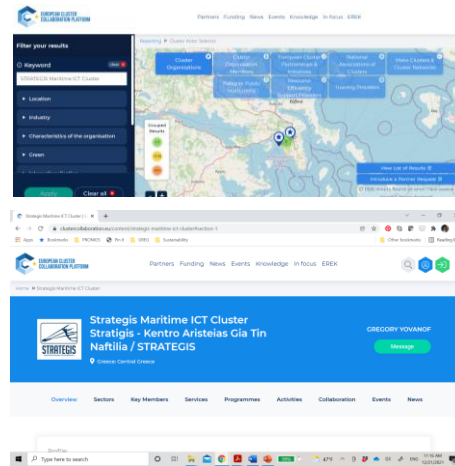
EUROPEAN CLUSTER COLLABORATION PLATFORM

Partners Funding News Events Knowledge In focus EREK

Filter your results

Keyword

STRATEGIS Maritime ICT Cluster

Location

Industry

Characteristics of the organisation

Green

Apply Clear all

Cluster Organisations

Cluster Organisations Members

European Cluster Partnerships & Initiatives

National Associations of Clusters

Meta Clusters & Cluster Networks

Research Public Institutions

Resource Efficiency Support Providers

Learning Providers

Grouped Results

View List of Results

Introduce a Partner Request

Strategis Maritime ICT Cluster | E ×

clustercollaboration.eu/content/strategis-maritime-ict-cluster#section-1

Apps Bookmarks PROMOS Pin It UBEC Sustainability Other bookmarks Reading list

EUROPEAN CLUSTER COLLABORATION PLATFORM

Partners Funding News Events Knowledge In focus EREK

Home » Strategis Maritime ICT Cluster

Strategis Maritime ICT Cluster
Stratigis - Kentro Aristeias Gia Tin Naftilia / STRATEGIS

STRATEGIS

Greece, Central Greece

GREGORY YOVANOF

Message

Overview Sectors Key Members Services Programmes Activities Collaboration Events News

Profile

Type here to search

47°F ENG 11:16 AM 12/21/2021